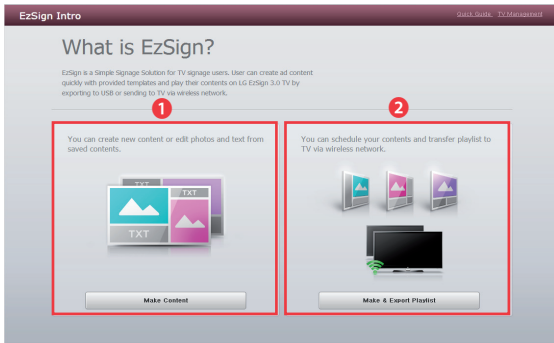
EzSign Intro

Quick Guide TV Management

What is EzSign?

EzSign is a Simple Signage Solution for TV signage users. User can create ad content quickly with provided templates and play their contents on LG EzSign 3.0 TV by exporting to USB or sending to TV via wireless network.

1

You can create new content or edit photos and text from saved contents.

TXT

TXT

TXT

Make Content

2

You can schedule your contents and transfer playlist to TV via wireless network.

Make & Export Playlist